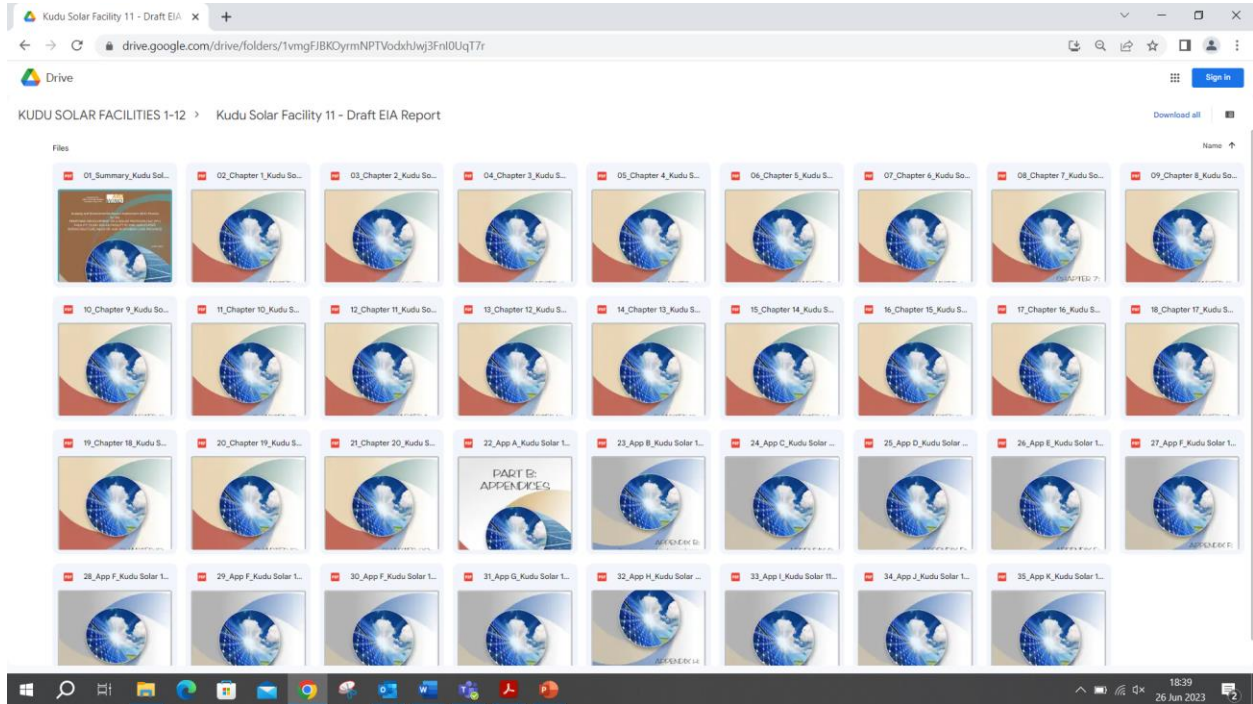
Kudu Solar Facility 11 - Draft EIA ×
drive.google.com/drive/folders/1vmgFJBKOyrmNPTVodxhJwj3FnI0UqT7r

Drive
Sign in

KUDU SOLAR FACILITIES 1-12 › Kudu Solar Facility 11 - Draft EIA Report

Download all

Files
Name ↑

01_Summary_Kudu Sol...
02_Chapter 1_Kudu So...
03_Chapter 2_Kudu So...
04_Chapter 3_Kudu S...
05_Chapter 4_Kudu S...
06_Chapter 5_Kudu S...
07_Chapter 6_Kudu So...
08_Chapter 7_Kudu So...
09_Chapter 8_Kudu So...
CHAPTER 7
10_Chapter 9_Kudu So...
11_Chapter 10_Kudu S...
12_Chapter 11_Kudu So...
13_Chapter 12_Kudu S...
14_Chapter 13_Kudu S...
15_Chapter 14_Kudu S...
16_Chapter 15_Kudu S...
17_Chapter 16_Kudu S...
18_Chapter 17_Kudu S...
19_Chapter 18_Kudu S...
20_Chapter 19_Kudu S...
21_Chapter 20_Kudu S...
22_App A_Kudu Solar 1...
PART B:
APPENDICES
23_App B_Kudu Solar 1...
24_App C_Kudu Solar ...
25_App D_Kudu Solar ...
26_App E_Kudu Solar 1...
27_App F_Kudu Solar 1...
28_App F_Kudu Solar 1...
29_App F_Kudu Solar 1...
30_App F_Kudu Solar 1...
31_App G_Kudu Solar 1...
32_App H_Kudu Solar ...
33_App I_Kudu Solar 11...
34_App J_Kudu Solar 1...
35_App K_Kudu Solar 1...

18:39
26 Jun 2023